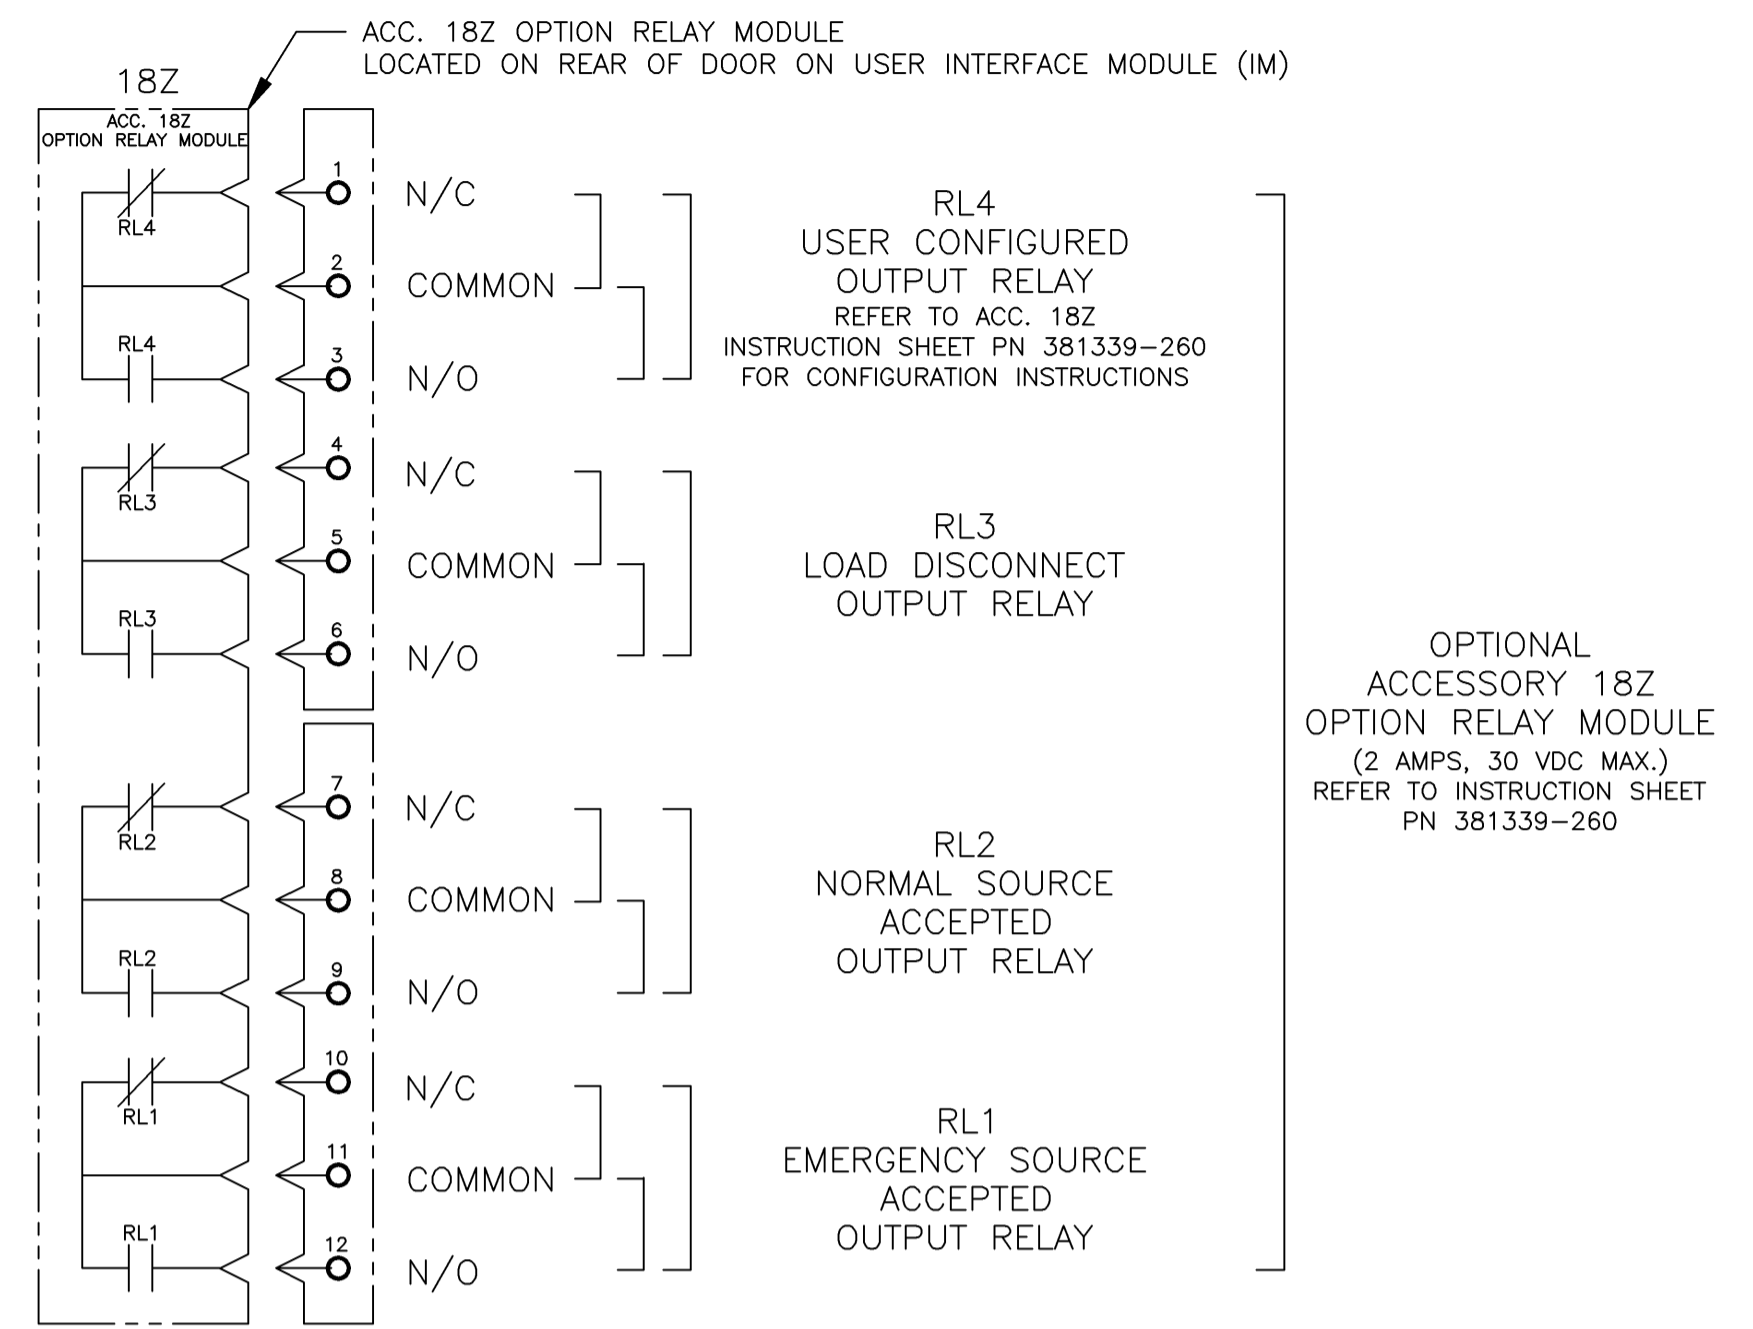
ACC. 18Z OPTION RELAY MODULE
LOCATED ON REAR OF DOOR ON USER INTERFACE MODULE (IM)

18Z

ACC. 18Z
OPTION RELAY MODULE

RL4
RL4
RL3
RL3
RL2
RL2
RL1
RL1

1 N/C
2 COMMON
3 N/O

RL4
USER CONFIGURED
OUTPUT RELAY
REFER TO ACC. 18Z
INSTRUCTION SHEET PN 381339-260
FOR CONFIGURATION INSTRUCTIONS

4 N/C
5 COMMON
6 N/O

RL3
LOAD DISCONNECT
OUTPUT RELAY

7 N/C
8 COMMON
9 N/O

RL2
NORMAL SOURCE
ACCEPTED
OUTPUT RELAY

10 N/C
11 COMMON
12 N/O

RL1
EMERGENCY SOURCE
ACCEPTED
OUTPUT RELAY

OPTIONAL
ACCESSORY 18Z
OPTION RELAY MODULE
(2 AMPS, 30 VDC MAX.)
REFER TO INSTRUCTION SHEET
PN 381339-260